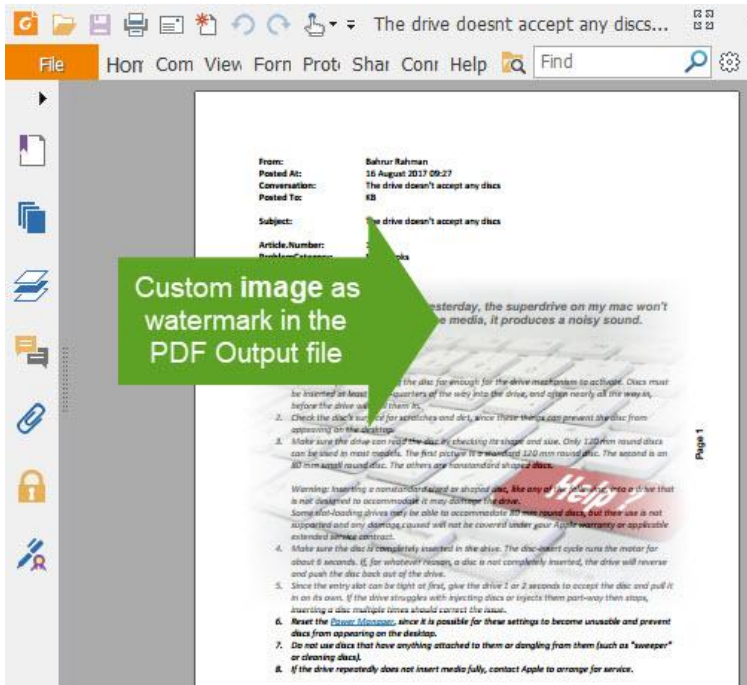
The drive doesnt accept any discs...

File Hon Com View Forn Prot Shai Conr Help Find

From: Bahrur Rahman
Posted At: 16 August 2017 09:27
Conversation: The drive doesn't accept any discs
Posted To: KB

Subject: The drive doesn't accept any discs

Article.Number: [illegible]
ProblemCategory: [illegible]

Custom **image** as watermark in the PDF Output file

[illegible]esterday, the superdrive on my mac won't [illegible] media, it produces a noisy sound.

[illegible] the disc far enough for the drive mechanism to activate. Discs must be inserted at least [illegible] quarters of the way into the drive, and often nearly all the way in, before the drive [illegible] them in.
2. Check the disc's surface for scratches and dirt, since these things can prevent the disc from appearing on the desktop.
3. Make sure the drive can read the disc by checking its shape and size. Only 120 mm round discs can be used in most models. The first picture is a standard 120 mm round disc. The second is an 80 mm small round disc. The others are nonstandard shaped discs.

Warning: Inserting a nonstandard sized or shaped disc, like any of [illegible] into a drive that is not designed to accommodate it may damage the drive.
Some slot-loading drives may be able to accommodate 80 mm round discs, but their use is not supported and any damage caused will not be covered under your Apple warranty or applicable extended service contract.
4. Make sure the disc is completely inserted in the drive. The disc-insert cycle runs the motor for about 6 seconds. If, for whatever reason, a disc is not completely inserted, the drive will reverse and push the disc back out of the drive.
5. Since the entry slot can be tight at first, give the drive 1 or 2 seconds to accept the disc and pull it in on its own. If the drive struggles with injecting discs or injects them part-way then stops, inserting a disc multiple times should correct the issue.
6. Reset the Power Manager, since it is possible for these settings to become unusable and prevent discs from appearing on the desktop.
7. Do not use discs that have anything attached to them or dangling from them (such as "sweeper" or cleaning discs).
8. If the drive repeatedly does not insert media fully, contact Apple to arrange for service.

Help

Page 1